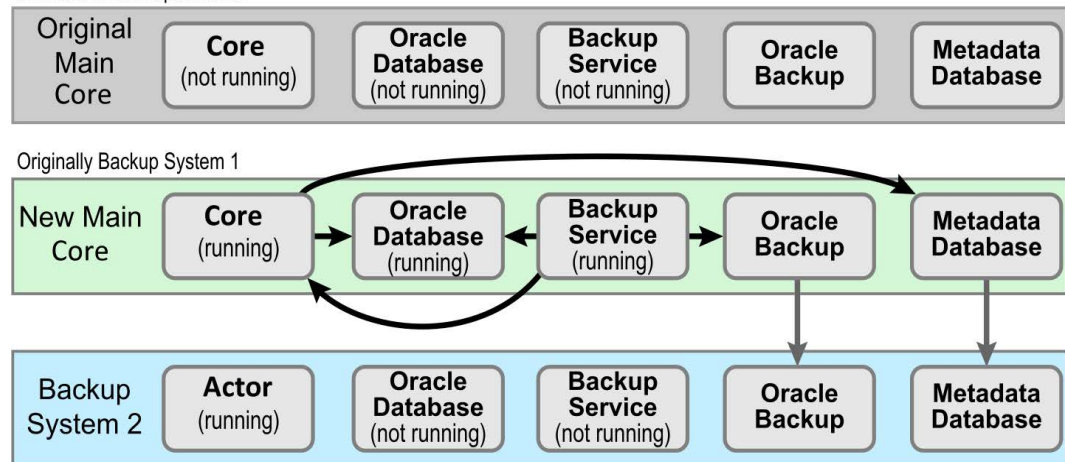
Original Main Core

Core (not running)

Oracle Database (not running)

Backup Service (not running)

Oracle Backup

Metadata Database

Originally Backup System 1

New Main Core

Core (running)

Oracle Database (running)

Backup Service (running)

Oracle Backup

Metadata Database

Backup System 2

Actor (running)

Oracle Database (not running)

Backup Service (not running)

Oracle Backup

Metadata Database